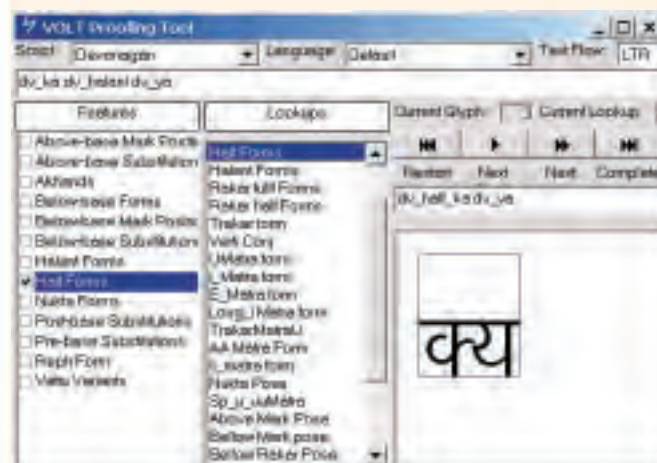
VOLT Proofing Tool
Script Devanagari Language Default Text Flow LTR
dv_ka dv_halant dv_ya
Features
Above-base Mark Positi
Above-base Substitution
Akhands
Below-base Forms
Below-base Mark Positio
Below-base Substitution
Halant Forms
Half Forms
Nukta Forms
Post-base Substitutions
Pre-base Substitutions
Reph Form
Vattu Variants
Lookups
Half Forms
Halant Forms
Rakar full Forms
Rakar half Forms
Trakar form
Verb Conj
U Matra form
I_Matra form
E_Matra form
Long_I Matra form
TrakarMatraU
AA Matra Form
I_matra form
Nukta Pose
Sp_u_uuMatra
Above Mark Pose
Below Mark pose
Below Rakar Pose
Current Glyph: Current Lookup
Restart Next Next Complete
dv_half_ka dv_ya
क्य